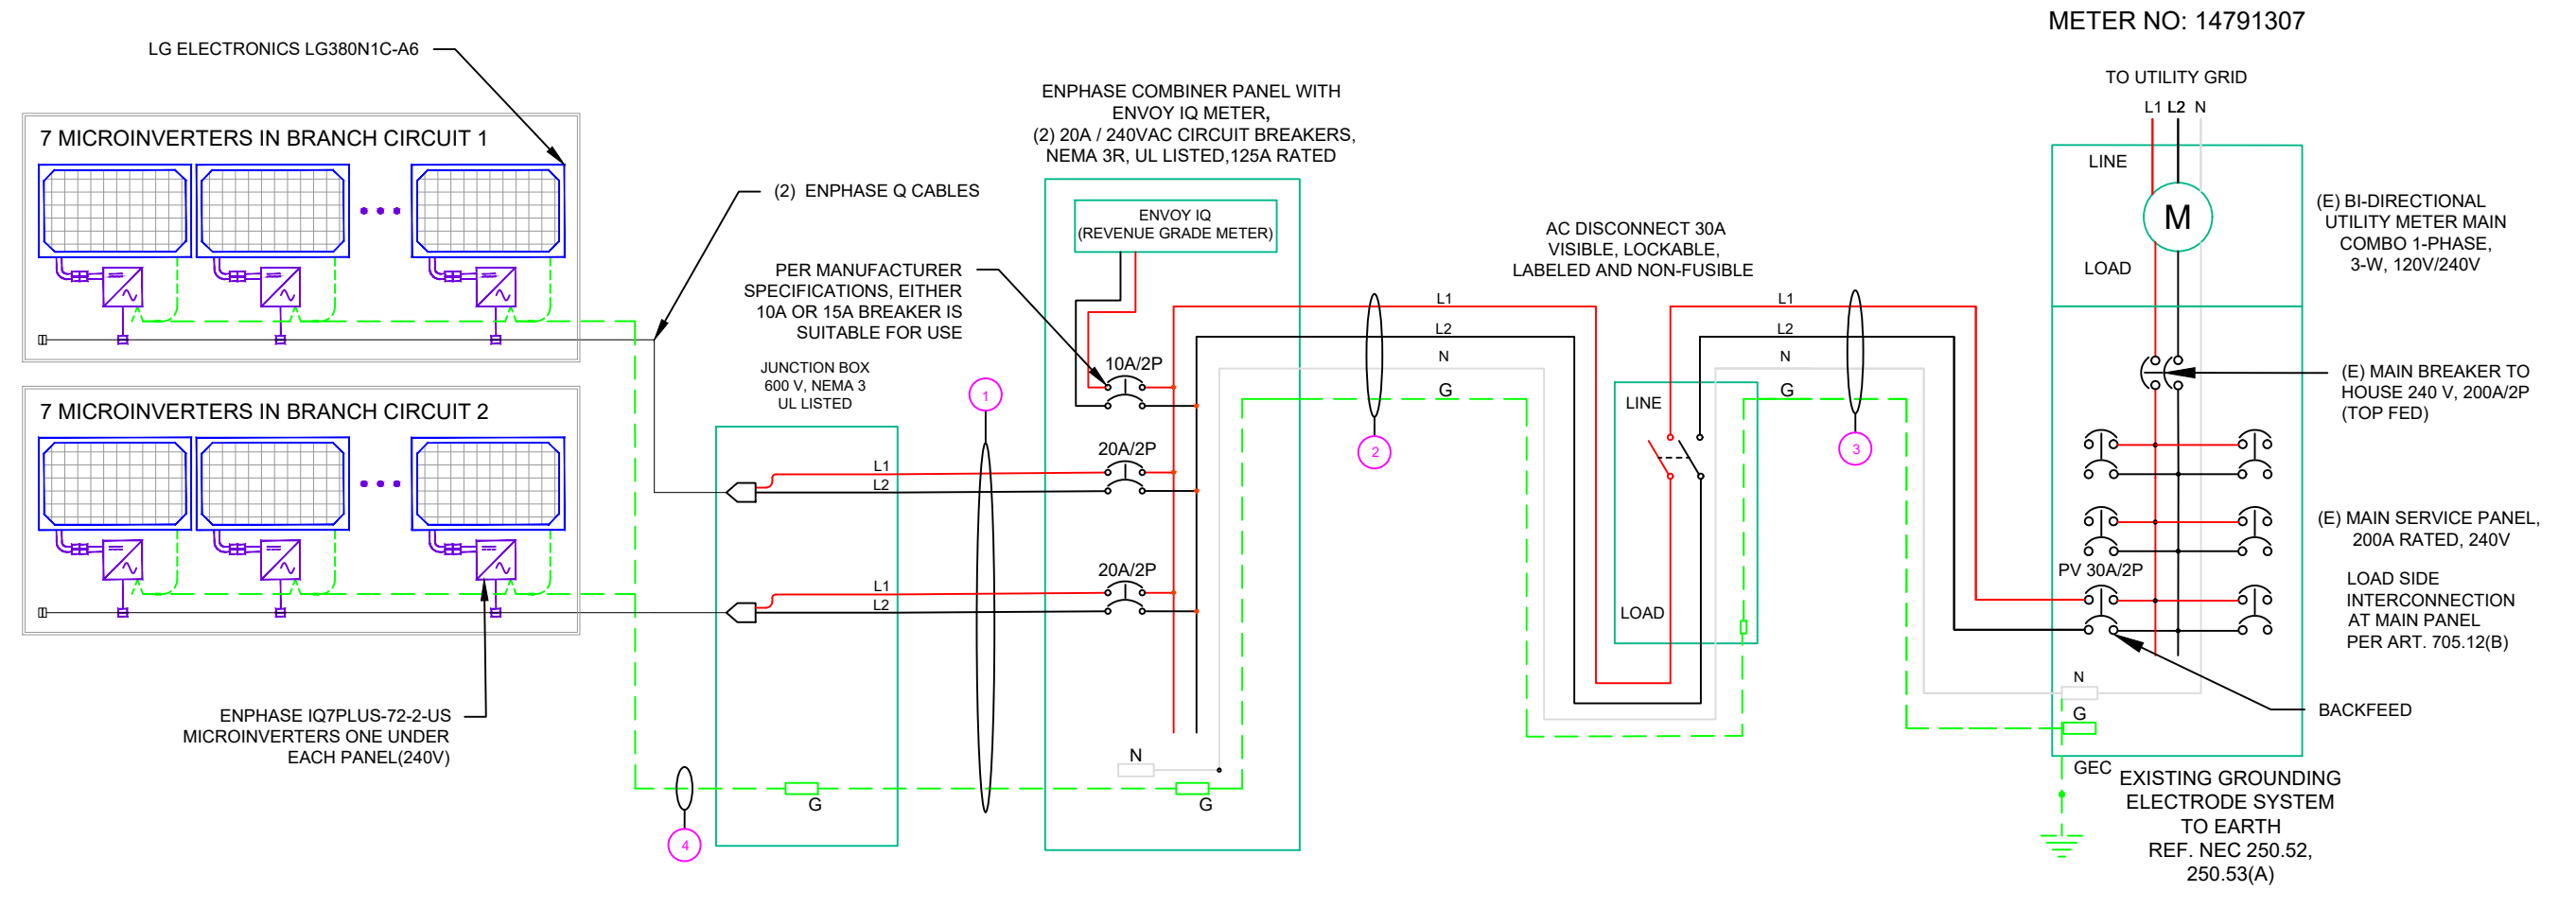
METER NO: 14791307

LG ELECTRONICS LG380N1C-A6

7 MICROINVERTERS IN BRANCH CIRCUIT 1

7 MICROINVERTERS IN BRANCH CIRCUIT 2

(2) ENPHASE Q CABLES

ENPHASE COMBINER PANEL WITH ENVOY IQ METER, (2) 20A / 240VAC CIRCUIT BREAKERS, NEMA 3R, UL LISTED,125A RATED

ENVOY IQ (REVENUE GRADE METER)

PER MANUFACTURER SPECIFICATIONS, EITHER 10A OR 15A BREAKER IS SUITABLE FOR USE

10A/2P

20A/2P

20A/2P

JUNCTION BOX 600 V, NEMA 3 UL LISTED

L1
L2
L1
L2

G

N

G

1

2

3

4

AC DISCONNECT 30A VISIBLE, LOCKABLE, LABELED AND NON-FUSIBLE

L1
L2
N
G

L1
L2
N
G

LINE

LOAD

TO UTILITY GRID

L1 L2 N

LINE

M

LOAD

(E) BI-DIRECTIONAL UTILITY METER MAIN COMBO 1-PHASE, 3-W, 120V/240V

(E) MAIN BREAKER TO HOUSE 240 V, 200A/2P (TOP FED)

(E) MAIN SERVICE PANEL, 200A RATED, 240V

PV 30A/2P

LOAD SIDE INTERCONNECTION AT MAIN PANEL PER ART. 705.12(B)

N

G

BACKFEED

GEC

EXISTING GROUNDING ELECTRODE SYSTEM TO EARTH REF. NEC 250.52, 250.53(A)

ENPHASE IQ7PLUS-72-2-US MICROINVERTERS ONE UNDER EACH PANEL(240V)